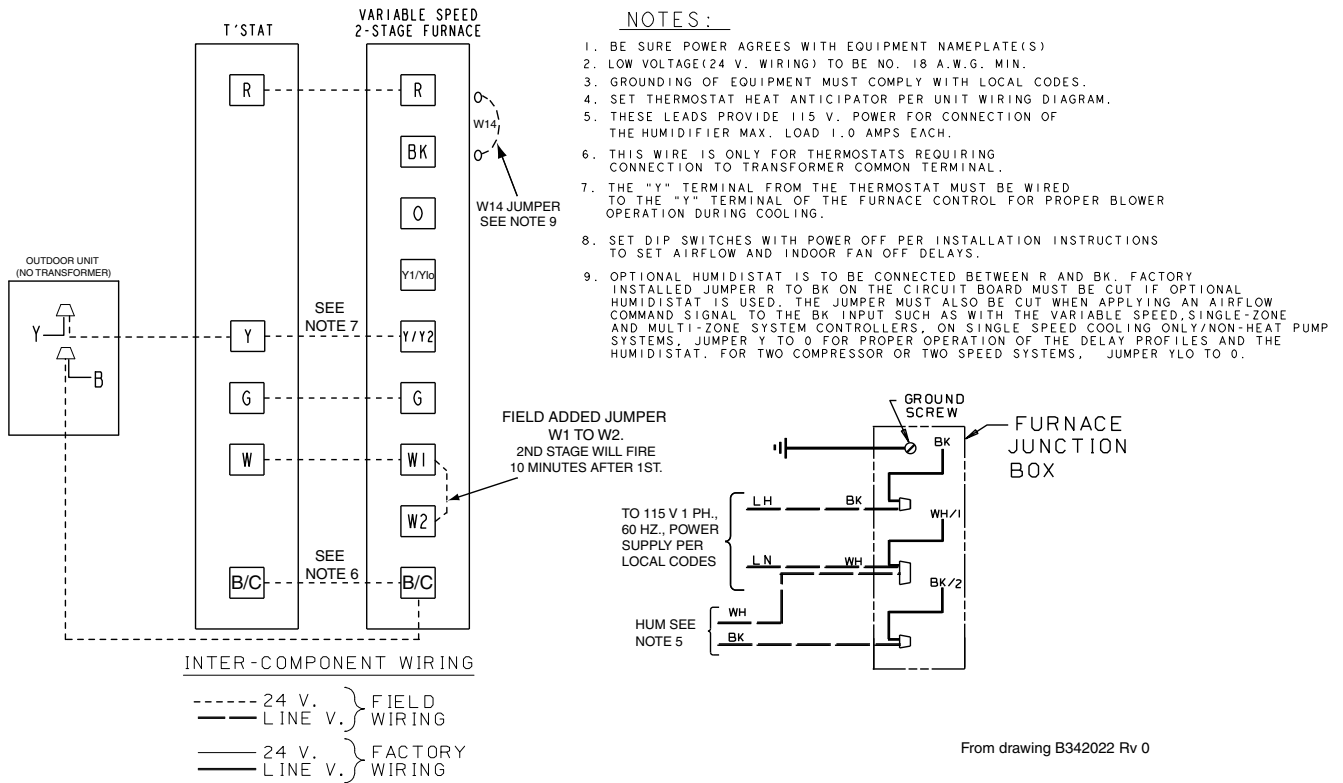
T'STAT

VARIABLE SPEED 2-STAGE FURNACE

R

R

W14

BK

O

W14 JUMPER SEE NOTE 9

OUTDOOR UNIT (NO TRANSFORMER)

Y1/Ylo

SEE NOTE 7

Y

Y

Y/Y2

B

G

G

W

W1

FIELD ADDED JUMPER W1 TO W2. 2ND STAGE WILL FIRE 10 MINUTES AFTER 1ST.

W2

SEE NOTE 6

B/C

B/C

INTER-COMPONENT WIRING

24 V. LINE V. FIELD WIRING

24 V. LINE V. FACTORY WIRING

NOTES:

1. BE SURE POWER AGREES WITH EQUIPMENT NAMEPLATE(S)
2. LOW VOLTAGE(24 V. WIRING) TO BE NO. 18 A.W.G. MIN.
3. GROUNDING OF EQUIPMENT MUST COMPLY WITH LOCAL CODES.
4. SET THERMOSTAT HEAT ANTICIPATOR PER UNIT WIRING DIAGRAM.
5. THESE LEADS PROVIDE 115 V. POWER FOR CONNECTION OF THE HUMIDIFIER MAX. LOAD 1.0 AMPS EACH.
6. THIS WIRE IS ONLY FOR THERMOSTATS REQUIRING CONNECTION TO TRANSFORMER COMMON TERMINAL.
7. THE "Y" TERMINAL FROM THE THERMOSTAT MUST BE WIRED TO THE "Y" TERMINAL OF THE FURNACE CONTROL FOR PROPER BLOWER OPERATION DURING COOLING.
8. SET DIP SWITCHES WITH POWER OFF PER INSTALLATION INSTRUCTIONS TO SET AIRFLOW AND INDOOR FAN OFF DELAYS.
9. OPTIONAL HUMIDISTAT IS TO BE CONNECTED BETWEEN R AND BK. FACTORY INSTALLED JUMPER R TO BK ON THE CIRCUIT BOARD MUST BE CUT IF OPTIONAL HUMIDISTAT IS USED. THE JUMPER MUST ALSO BE CUT WHEN APPLYING AN AIRFLOW COMMAND SIGNAL TO THE BK INPUT SUCH AS WITH THE VARIABLE SPEED,SINGLE-ZONE AND MULTI-ZONE SYSTEM CONTROLLERS, ON SINGLE SPEED COOLING ONLY/NON-HEAT PUMP SYSTEMS, JUMPER Y TO O FOR PROPER OPERATION OF THE DELAY PROFILES AND THE HUMIDISTAT. FOR TWO COMPRESSOR OR TWO SPEED SYSTEMS, JUMPER YLO TO O.

GROUND SCREW

FURNACE JUNCTION BOX

BK

TO 115 V 1 PH., 60 HZ., POWER SUPPLY PER LOCAL CODES

LH

BK

WH/1

LN

WH

BK/2

HUM SEE NOTE 5

WH

BK

From drawing B342022 Rv 0